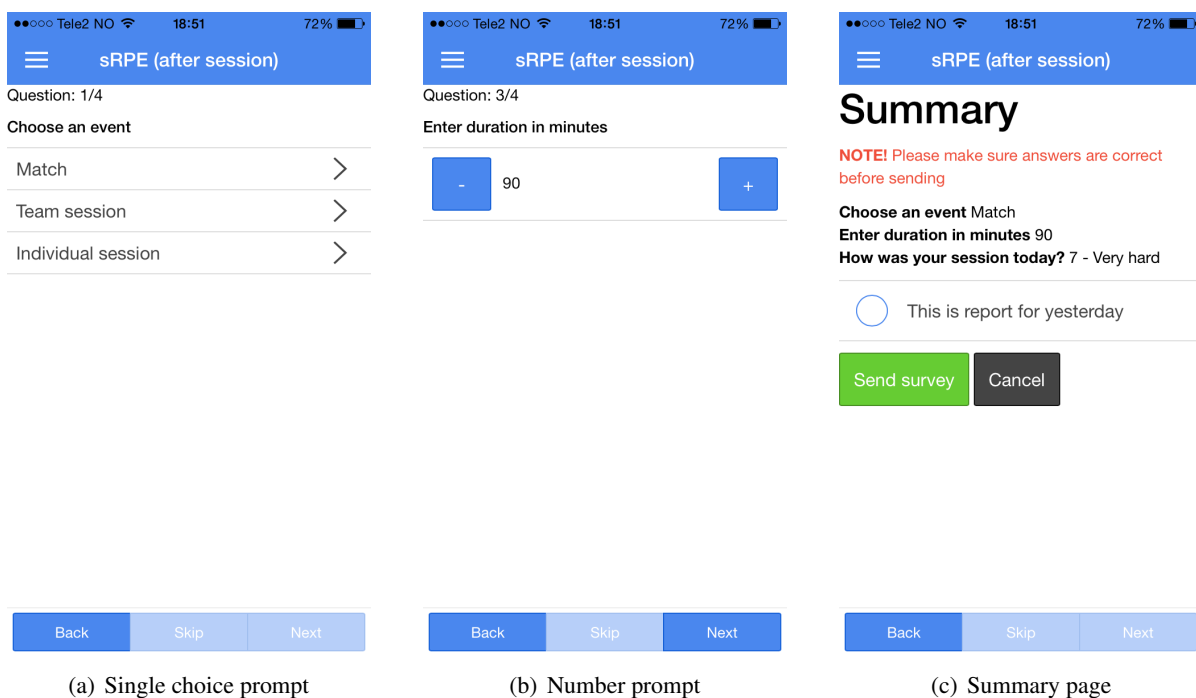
Tele2 NO 18:51 72%

sRPE (after session)

Question: 1/4

Choose an event

Match

Team session

Individual session

Back Skip Next

(a) Single choice prompt

Tele2 NO 18:51 72%

sRPE (after session)

Question: 3/4

Enter duration in minutes

- 90 +

Back Skip Next

(b) Number prompt

Tele2 NO 18:51 72%

sRPE (after session)

Summary

NOTE! Please make sure answers are correct before sending

Choose an event Match
Enter duration in minutes 90
How was your session today? 7 - Very hard

This is report for yesterday

Send survey Cancel

Back Skip Next

(c) Summary page